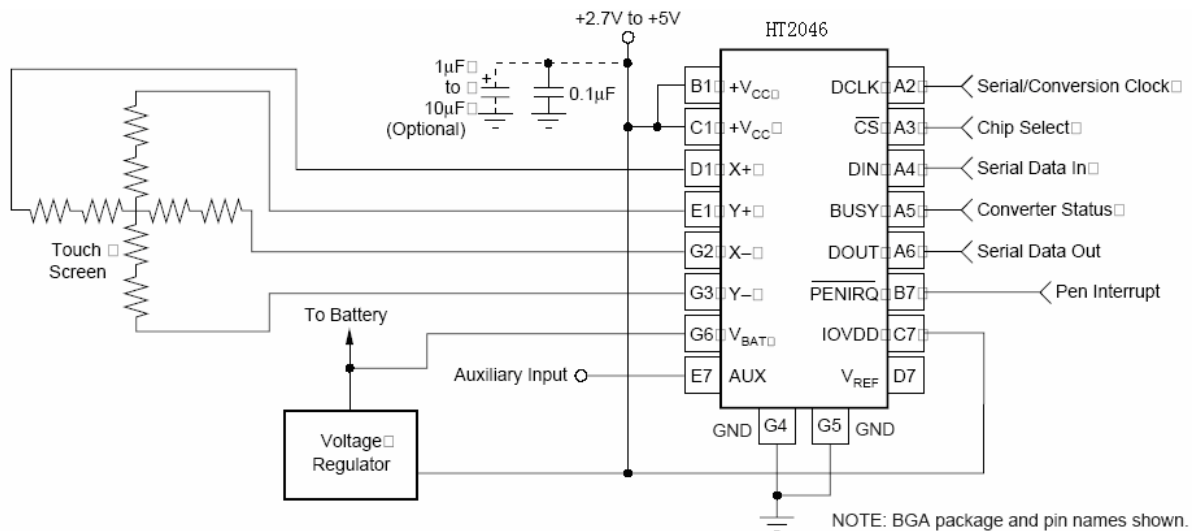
+2.7V to +5V

HT2046

1µF to 10µF (Optional)

0.1µF

B1 $+V_{CC}$
C1 $+V_{CC}$
D1 X+
E1 Y+
G2 X–
G3 Y–
G6 $V_{BAT}$
E7 AUX

DCLK A2
$\overline{CS}$ A3
DIN A4
BUSY A5
DOUT A6
$\overline{PENIRQ}$ B7
IOVDD C7
$V_{REF}$ D7

Serial/Conversion Clock
Chip Select
Serial Data In
Converter Status
Serial Data Out
Pen Interrupt

Touch Screen

To Battery

Auxiliary Input

GND G4
G5 GND

Voltage Regulator

NOTE: BGA package and pin names shown.